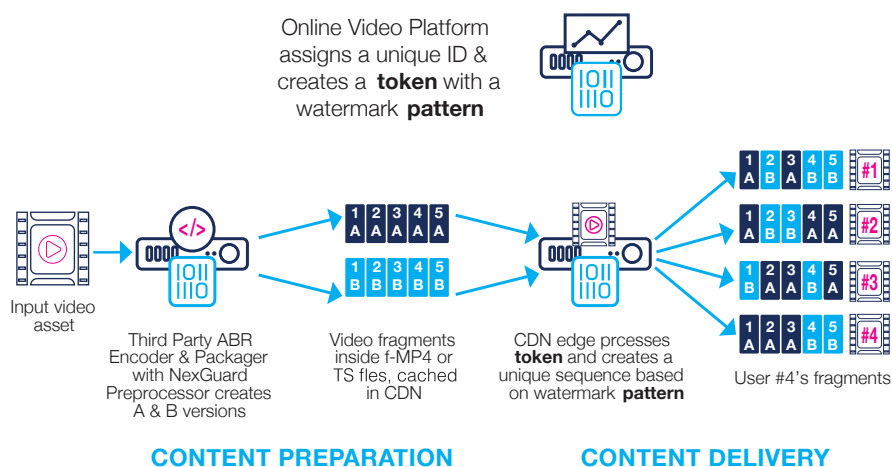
Online Video Platform assigns a unique ID & creates a **token** with a watermark **pattern**

IOI
IIIO

</>

IOI
IIIO

Input video asset

Third Party ABR Encoder & Packager with NexGuard Preprocessor creates A & B versions

| 1 A | 2 A | 3 A | 4 A | 5 A |
|---|---|---|---|---|

| 1 B | 2 B | 3 B | 4 B | 5 B |
|---|---|---|---|---|

Video fragments inside f-MP4 or TS fles, cached in CDN

IOI
IIIO

CDN edge prcesses **token** and creates a unique sequence based on watermark **pattern**

| 1 A | 2 B | 3 A | 4 B | 5 B | #1 |
|---|---|---|---|---|---|

| 1 A | 2 B | 3 B | 4 A | 5 A | #2 |
|---|---|---|---|---|---|

| 1 B | 2 A | 3 B | 4 A | 5 B | #3 |
|---|---|---|---|---|---|

| 1 A | 2 A | 3 A | 4 B | 5 B | #4 |
|---|---|---|---|---|---|

User #4's fragments

CONTENT PREPARATION

CONTENT DELIVERY